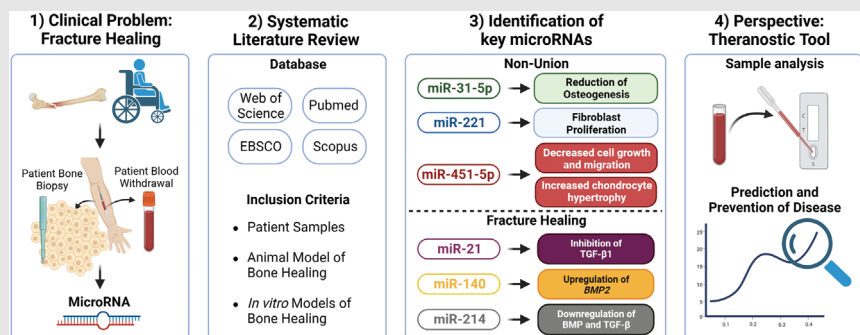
1) Clinical Problem: Fracture Healing

Patient Bone Biopsy

Patient Blood Withdrawal

MicroRNA

2) Systematic Literature Review

Database

Web of Science

Pubmed

EBSCO

Scopus

Inclusion Criteria

• Patient Samples

• Animal Model of Bone Healing

• *In vitro* Models of Bone Healing

3) Identification of key microRNAs

Non-Union

miR-31-5p

Reduction of Osteogenesis

miR-221

Fibroblast Proliferation

miR-451-5p

Decreased cell growth and migration

Increased chondrocyte hypertrophy

Fracture Healing

miR-21

Inhibition of TGF-β1

miR-140

Upregulation of *BMP2*

miR-214

Downregulation of BMP and TGF-β

4) Perspective: Theranostic Tool

Sample analysis

C

T

S

Prediction and Prevention of Disease

25

20

15

10

5

0.1

0.2

0.3

0.4